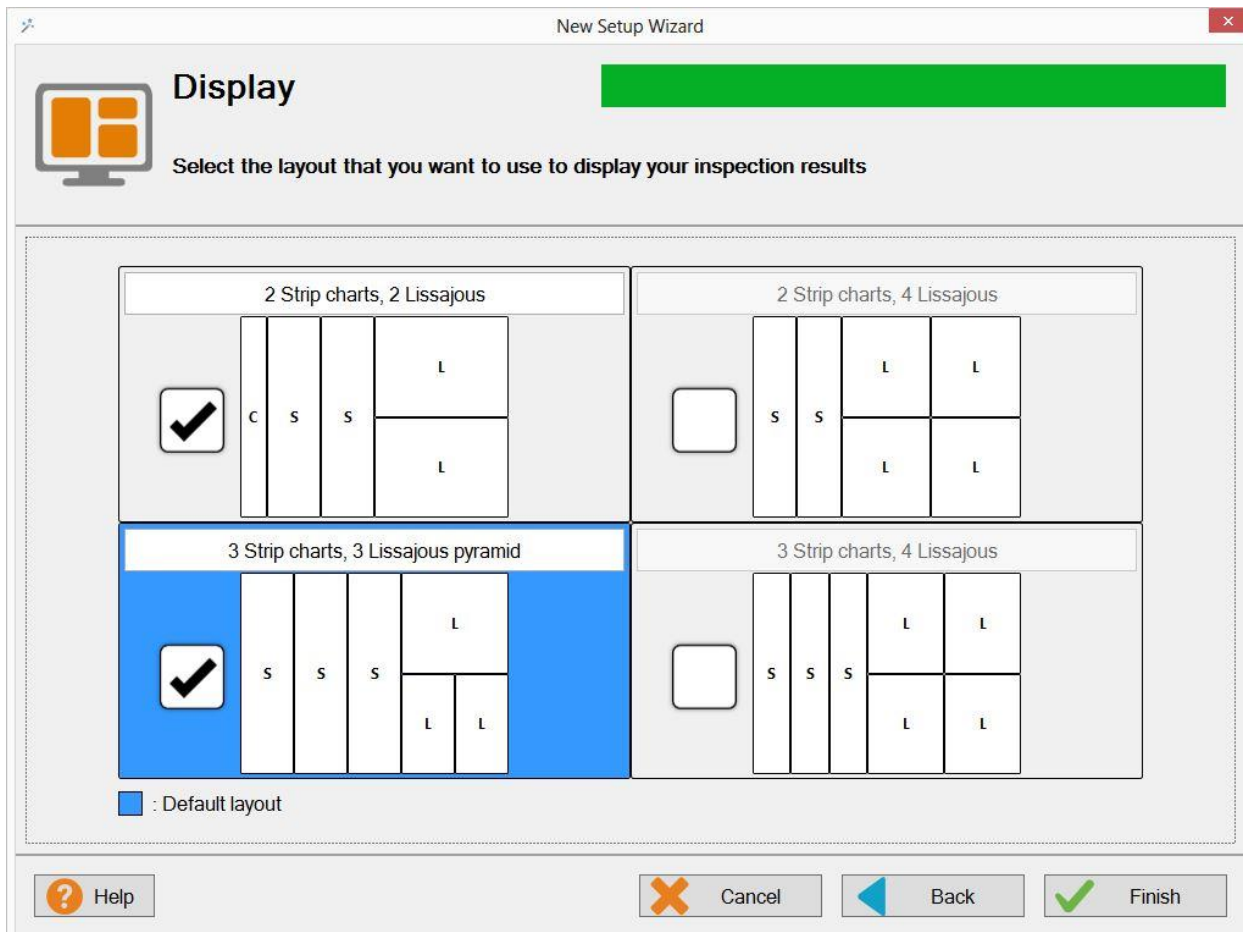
New Setup Wizard

Display

Select the layout that you want to use to display your inspection results

2 Strip charts, 2 Lissajous

C S S L L

2 Strip charts, 4 Lissajous

S S L L L L

3 Strip charts, 3 Lissajous pyramid

S S S L L L

3 Strip charts, 4 Lissajous

S S S L L L L

: Default layout

Help

Cancel

Back

Finish